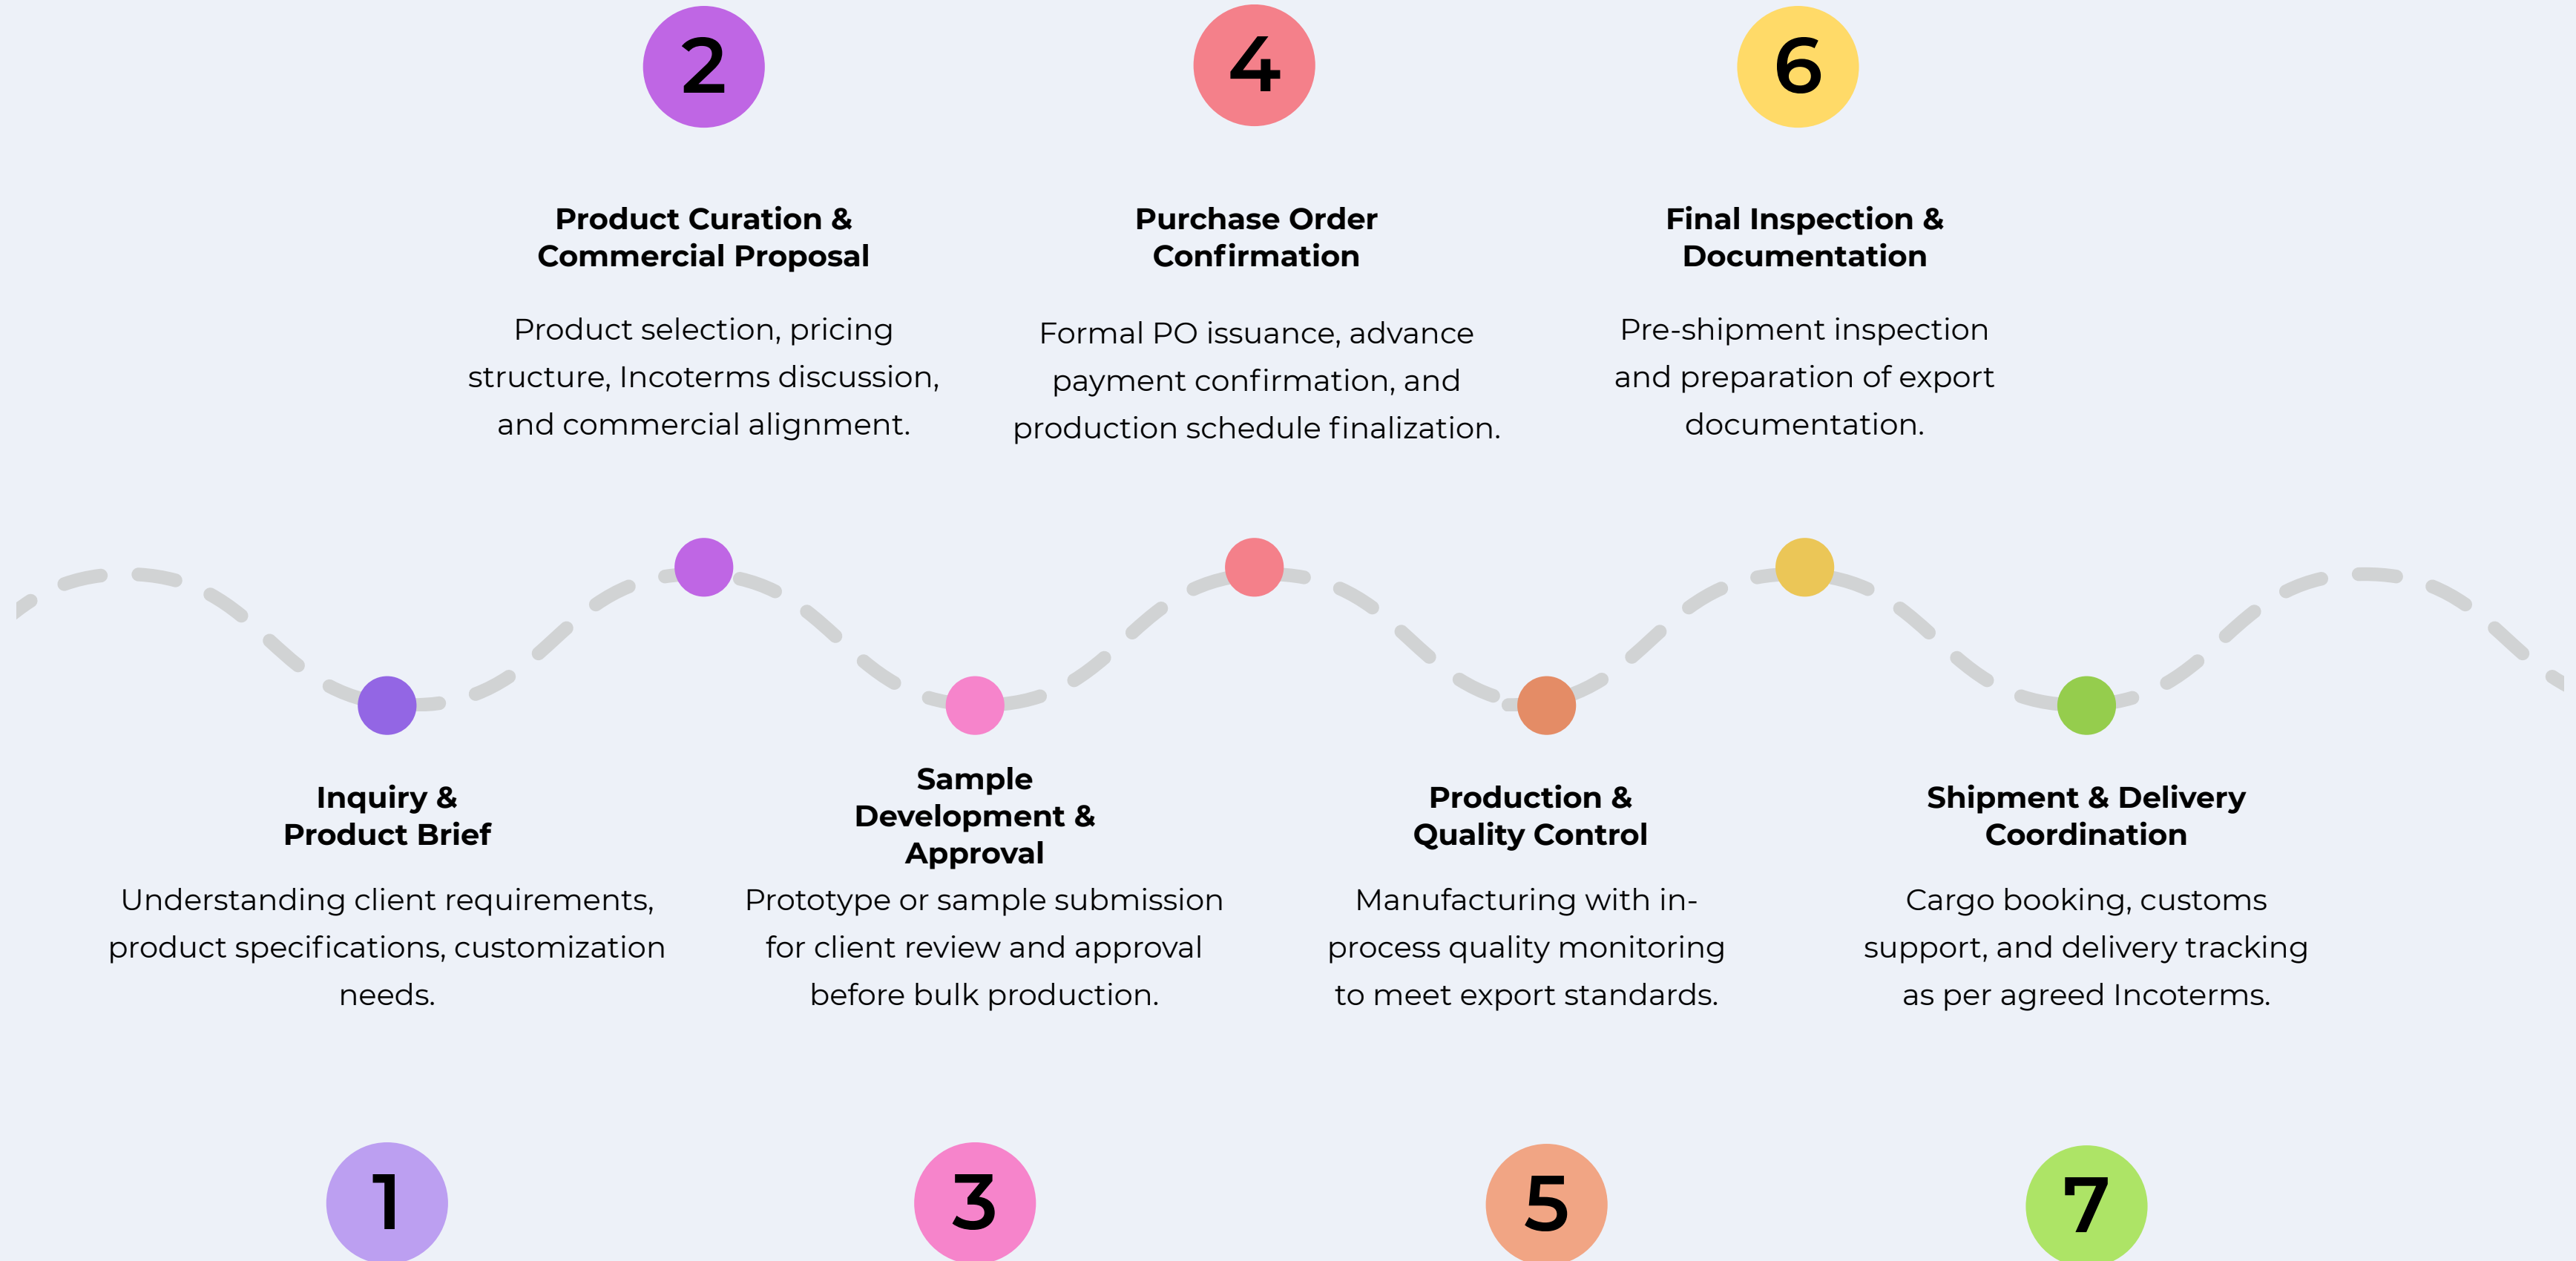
2

Product Curation & Commercial Proposal

Product selection, pricing structure, Incoterms discussion, and commercial alignment.

4

Purchase Order Confirmation

Formal PO issuance, advance payment confirmation, and production schedule finalization.

6

Final Inspection & Documentation

Pre-shipment inspection and preparation of export documentation.

Inquiry & Product Brief

Understanding client requirements, product specifications, customization needs.

1

Sample Development & Approval

Prototype or sample submission for client review and approval before bulk production.

3

Production & Quality Control

Manufacturing with in-process quality monitoring to meet export standards.

5

Shipment & Delivery Coordination

Cargo booking, customs support, and delivery tracking as per agreed Incoterms.

7